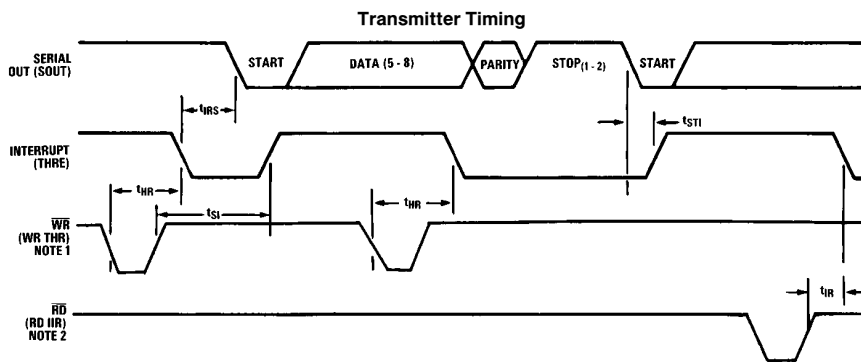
Transmitter Timing

SERIAL OUT (SOUT)

START

DATA (5 - 8)

PARITY

STOP$_{(1-2)}$

START

$t_{IRS}$

$t_{STI}$

INTERRUPT (THRE)

$t_{HR}$

$t_{SI}$

$t_{HR}$

$\overline{WR}$ (WR THR) NOTE 1

$t_{IR}$

$\overline{RD}$ (RD IIR) NOTE 2